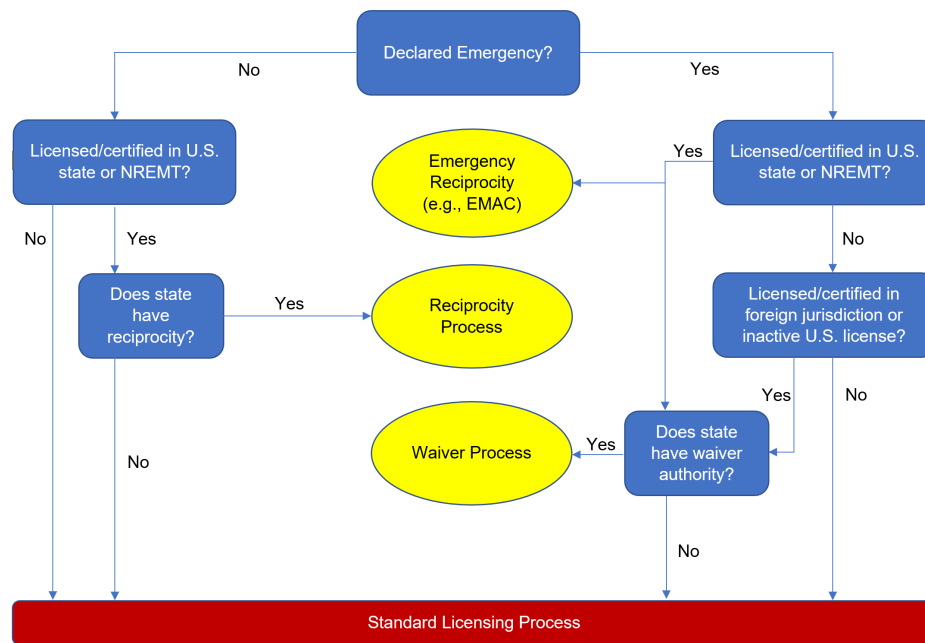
Declared Emergency?

No

Yes

Licensed/certified in U.S. state or NREMT?

Yes

Emergency Reciprocity (e.g., EMAC)

Licensed/certified in U.S. state or NREMT?

No

Yes

No

Does state have reciprocity?

Yes

Reciprocity Process

Licensed/certified in foreign jurisdiction or inactive U.S. license?

Yes

No

Waiver Process

Yes

Does state have waiver authority?

No

No

Standard Licensing Process